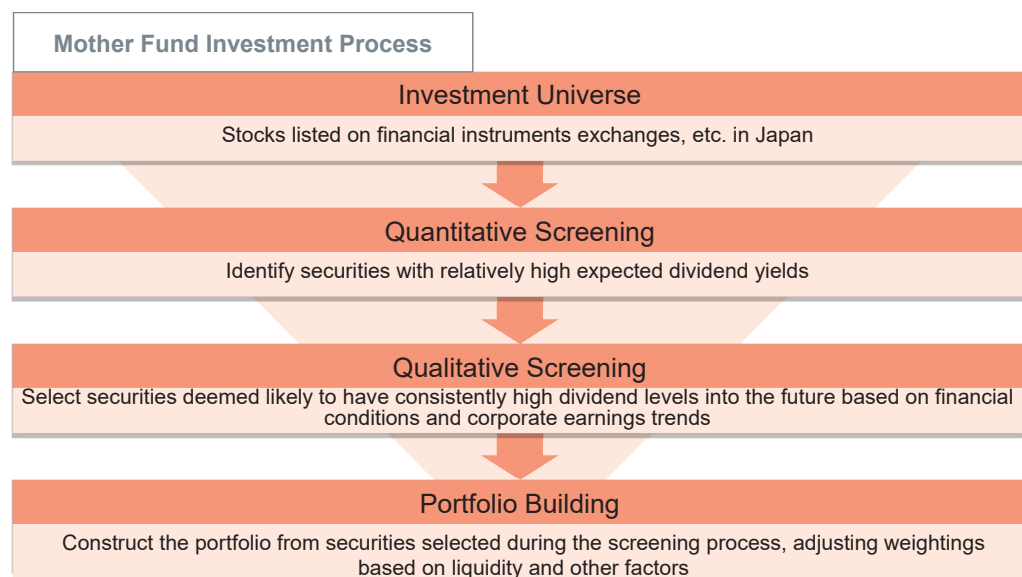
Mother Fund Investment Process

Investment Universe

Stocks listed on financial instruments exchanges, etc. in Japan

Quantitative Screening

Identify securities with relatively high expected dividend yields

Qualitative Screening

Select securities deemed likely to have consistently high dividend levels into the future based on financial conditions and corporate earnings trends

Portfolio Building

Construct the portfolio from securities selected during the screening process, adjusting weightings based on liquidity and other factors